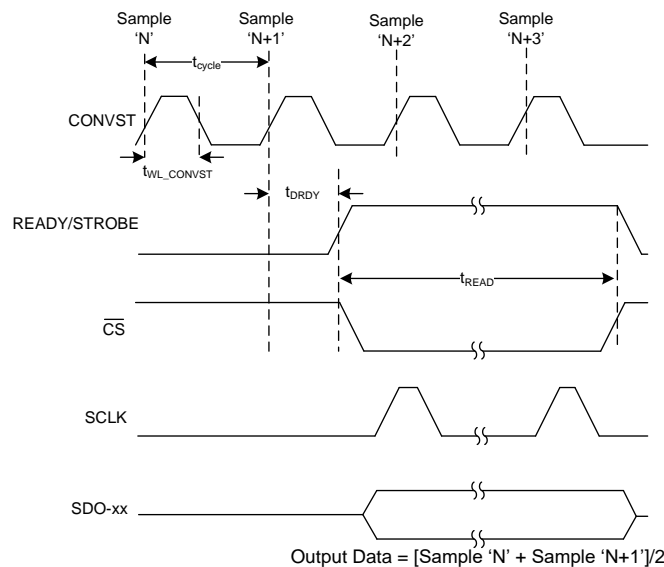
Sample 'N'

Sample 'N+1'

Sample 'N+2'

Sample 'N+3'

$t_{cycle}$

CONVST

$t_{WL\_CONVST}$

$t_{DRDY}$

READY/STROBE

$t_{READ}$

$\overline{CS}$

SCLK

SDO-xx

Output Data = [Sample 'N' + Sample 'N+1']/2